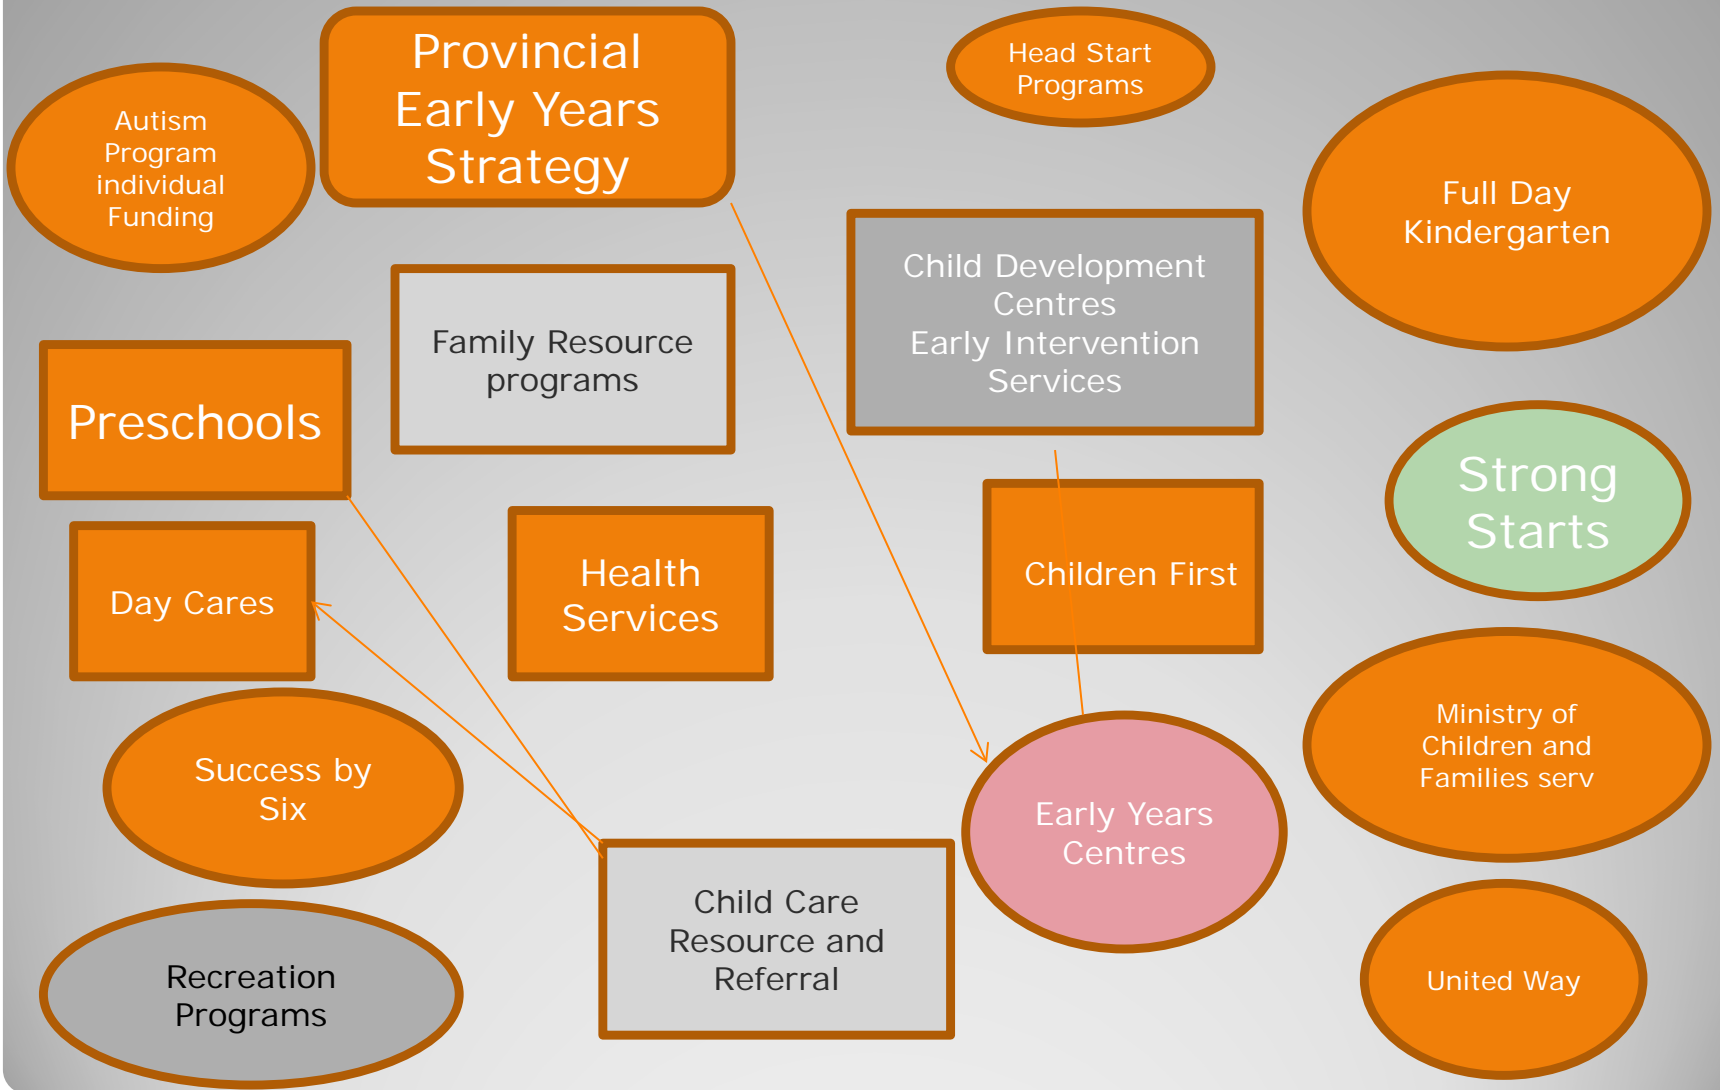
Autism Program individual Funding

Provincial Early Years Strategy

Head Start Programs

Full Day Kindergarten

Family Resource programs

Child Development Centres
Early Intervention Services

Preschools

Strong Starts

Day Cares

Health Services

Children First

Success by Six

Ministry of Children and Families serv

Early Years Centres

Recreation Programs

Child Care Resource and Referral

United Way